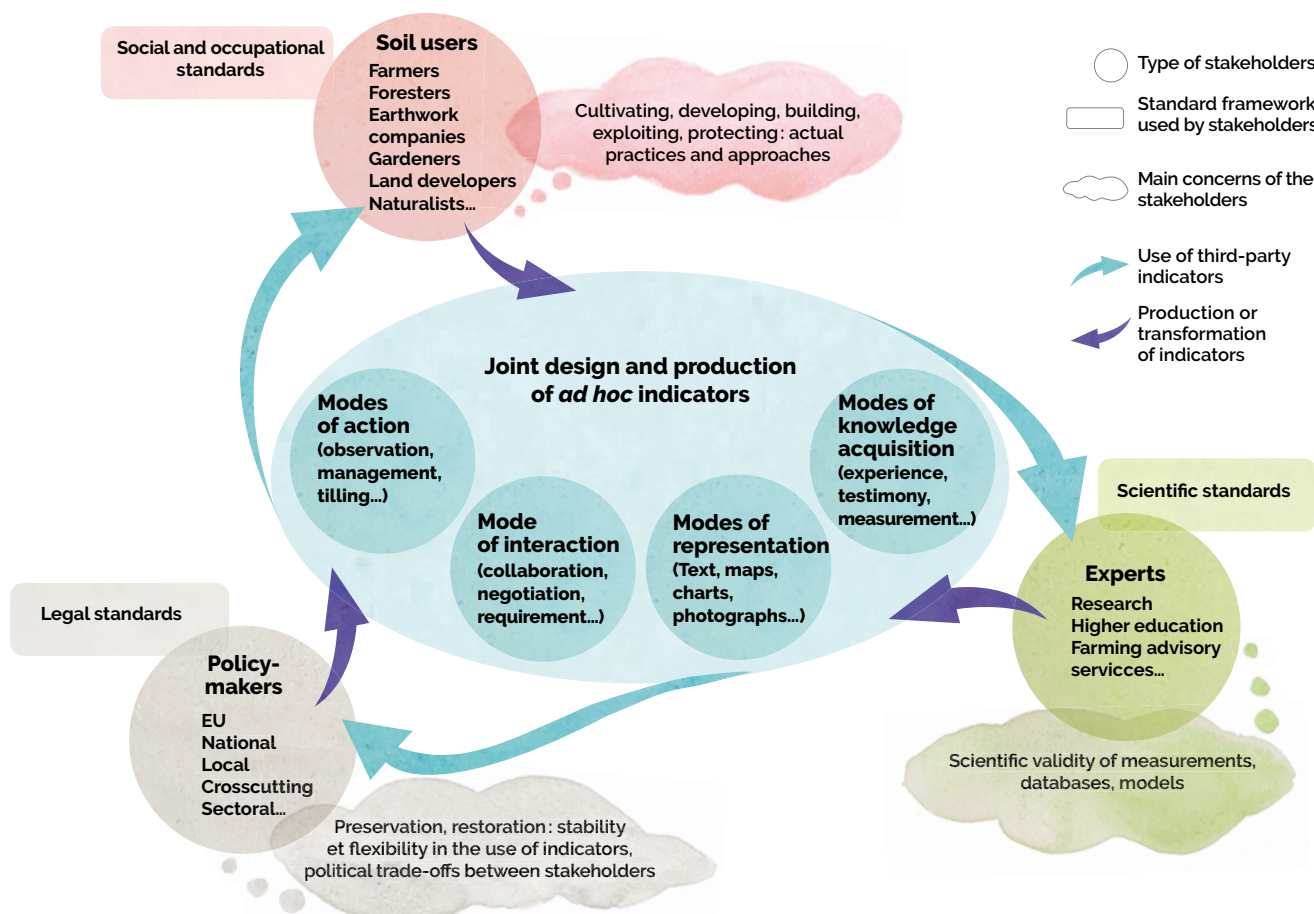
Social and occupational standards

Soil users
Farmers
Foresters
Earthwork companies
Gardeners
Land developers
Naturalists...

Cultivating, developing, building, exploiting, protecting: actual practices and approaches

Type of stakeholders

Standard framework used by stakeholders

Main concerns of the stakeholders

Use of third-party indicators

Production or transformation of indicators

Joint design and production of *ad hoc* indicators

Modes of action (observation, management, tilling...)

Mode of interaction (collaboration, negotiation, requirement...)

Modes of representation (Text, maps, charts, photographs...)

Modes of knowledge acquisition (experience, testimony, measurement...)

Scientific standards

Experts
Research
Higher education
Farming advisory servicces...

Scientific validity of measurements, databases, models

Legal standards

Policy-makers
EU
National
Local
Crosscutting
Sectoral...

Preservation, restoration: stability et flexibility in the use of indicators, political trade-offs between stakeholders